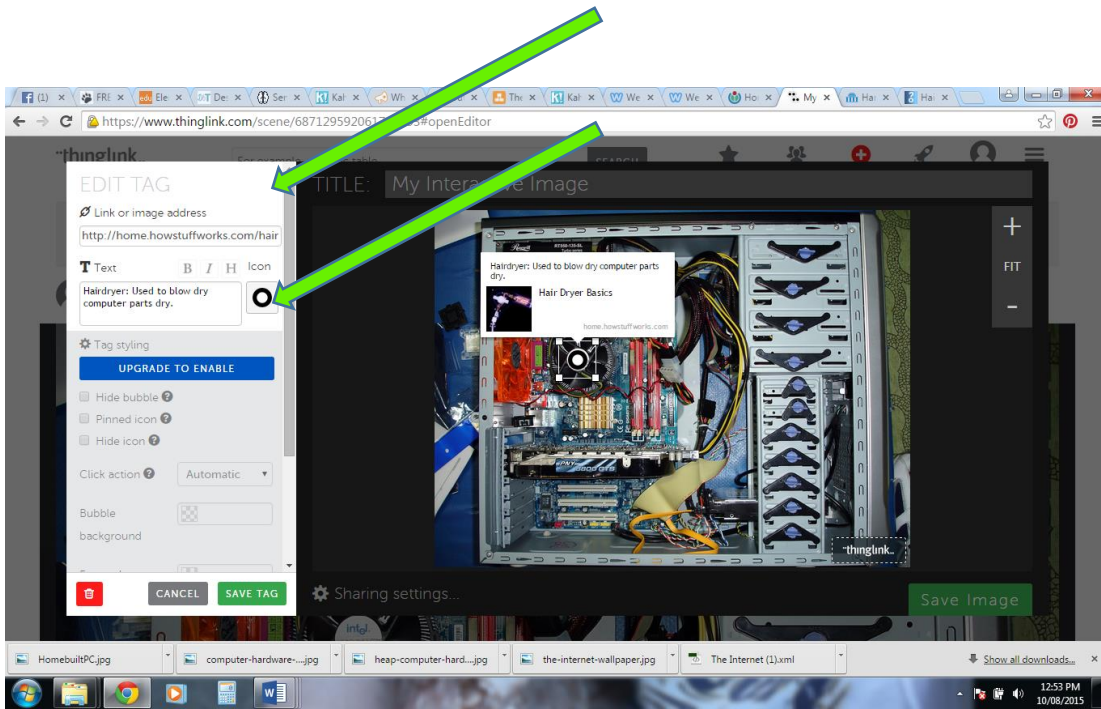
(1) FRE Ele De Ser Kal Wh The Kal We We Hov My Hai Hai

https://www.thinglink.com/scene/68712959206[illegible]#openEditor

thinglink

SEARCH

EDIT TAG

TITLE: My Intera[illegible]ve Image

Link or image address

http://home.howstuffworks.com/hair

Text B I H Icon

Hairdryer: Used to blow dry computer parts dry.

Tag styling

UPGRADE TO ENABLE

Hide bubble

Pinned icon

Hide icon

Click action

Automatic

Bubble background

CANCEL

SAVE TAG

Hairdryer: Used to blow dry computer parts dry.

Hair Dryer Basics

home.howstuffworks.com

+

FIT

-

thinglink

Sharing settings...

Save Image

HomebuiltPC.jpg

computer-hardware-....jpg

heap-computer-hard....jpg

the-internet-wallpaper.jpg

The Internet (1).xml

Show all downloads...

12:53 PM
10/08/2015